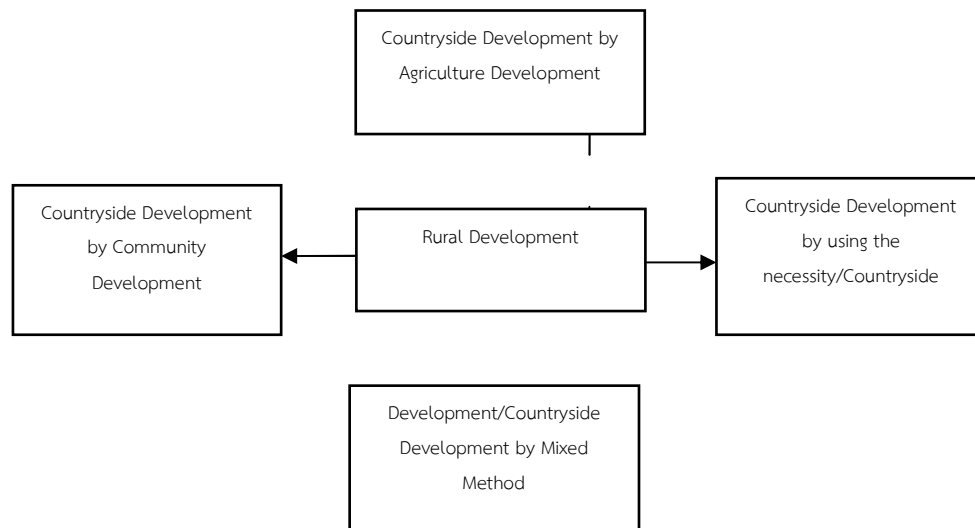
Countryside Development by Agriculture Development

Countryside Development by Community Development

Rural Development

Countryside Development by using the necessity/Countryside

Development/Countryside Development by Mixed Method